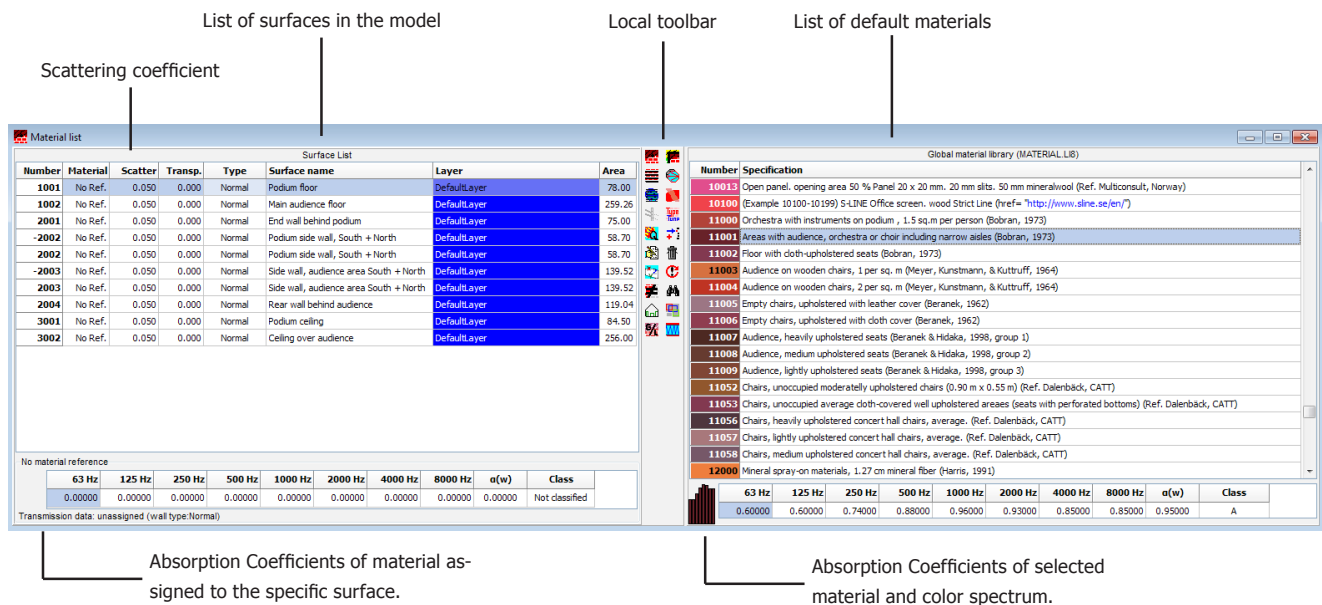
List of surfaces in the model

Local toolbar

List of default materials

Scattering coefficient

Material list

Surface List

| Number | Material | Scatter | Transp. | Type | Surface name | Layer | Area |
|---|---|---|---|---|---|---|---|
| 1001 | No Ref. | 0.050 | 0.000 | Normal | Podium floor | DefaultLayer | 78.00 |
| 1002 | No Ref. | 0.050 | 0.000 | Normal | Main audience floor | DefaultLayer | 259.26 |
| 2001 | No Ref. | 0.050 | 0.000 | Normal | End wall behind podium | DefaultLayer | 75.00 |
| -2002 | No Ref. | 0.050 | 0.000 | Normal | Podium side wall, South + North | DefaultLayer | 58.70 |
| 2002 | No Ref. | 0.050 | 0.000 | Normal | Podium side wall, South + North | DefaultLayer | 58.70 |
| -2003 | No Ref. | 0.050 | 0.000 | Normal | Side wall, audience area South + North | DefaultLayer | 139.52 |
| 2003 | No Ref. | 0.050 | 0.000 | Normal | Side wall, audience area South + North | DefaultLayer | 139.52 |
| 2004 | No Ref. | 0.050 | 0.000 | Normal | Rear wall behind audience | DefaultLayer | 119.04 |
| 3001 | No Ref. | 0.050 | 0.000 | Normal | Podium ceiling | DefaultLayer | 84.50 |
| 3002 | No Ref. | 0.050 | 0.000 | Normal | Ceiling over audience | DefaultLayer | 256.00 |

No material reference

| 63 Hz | 125 Hz | 250 Hz | 500 Hz | 1000 Hz | 2000 Hz | 4000 Hz | 8000 Hz | α(w) | Class |
|---|---|---|---|---|---|---|---|---|---|
| 0.00000 | 0.00000 | 0.00000 | 0.00000 | 0.00000 | 0.00000 | 0.00000 | 0.00000 | 0.00000 | Not classified |

Transmission data: unassigned (wall type:Normal)

Global material library (MATERIAL.LI8)

| Number | Specification |
|---|---|
| 10013 | Open panel. opening area 50 % Panel 20 x 20 mm. 20 mm slits. 50 mm mineralwool (Ref. Multiconsult, Norway) |
| 10100 | (Example 10100-10199) S-LINE Office screen. wood Strict Line (href= "http://www.sline.se/en/") |
| 11000 | Orchestra with instruments on podium , 1.5 sq.m per person (Bobran, 1973) |
| 11001 | Areas with audience, orchestra or choir including narrow aisles (Bobran, 1973) |
| 11002 | Floor with cloth-upholstered seats (Bobran, 1973) |
| 11003 | Audience on wooden chairs, 1 per sq. m (Meyer, Kunstmann, & Kuttruff, 1964) |
| 11004 | Audience on wooden chairs, 2 per sq. m (Meyer, Kunstmann, & Kuttruff, 1964) |
| 11005 | Empty chairs, upholstered with leather cover (Beranek, 1962) |
| 11006 | Empty chairs, upholstered with cloth cover (Beranek, 1962) |
| 11007 | Audience, heavily upholstered seats (Beranek & Hidaka, 1998, group 1) |
| 11008 | Audience, medium upholstered seats (Beranek & Hidaka, 1998, group 2) |
| 11009 | Audience, lightly upholstered seats (Beranek & Hidaka, 1998, group 3) |
| 11052 | Chairs, unoccupied moderatelly upholstered chairs (0.90 m x 0.55 m) (Ref. Dalenbäck, CATT) |
| 11053 | Chairs, unoccupied average cloth-covered well upholstered areaes (seats with perforated bottoms) (Ref. Dalenbäck, CATT) |
| 11056 | Chairs, heavily upholstered concert hall chairs, average. (Ref. Dalenbäck, CATT) |
| 11057 | Chairs, lightly upholstered concert hall chairs, average. (Ref. Dalenbäck, CATT) |
| 11058 | Chairs, medium upholstered concert hall chairs, average. (Ref. Dalenbäck, CATT) |
| 12000 | Mineral spray-on materials, 1.27 cm mineral fiber (Harris, 1991) |

| 63 Hz | 125 Hz | 250 Hz | 500 Hz | 1000 Hz | 2000 Hz | 4000 Hz | 8000 Hz | α(w) | Class |
|---|---|---|---|---|---|---|---|---|---|
| 0.60000 | 0.60000 | 0.74000 | 0.88000 | 0.96000 | 0.93000 | 0.85000 | 0.85000 | 0.95000 | A |

Absorption Coefficients of material assigned to the specific surface.

Absorption Coefficients of selected material and color spectrum.